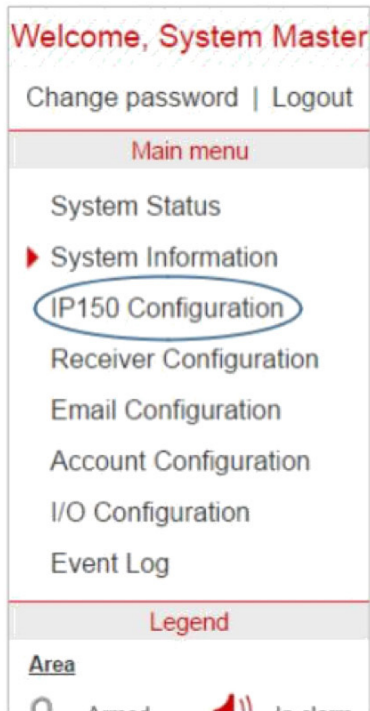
Welcome, System Master

Change password | Logout

Main menu

System Status

System Information

IP150 Configuration

Receiver Configuration

Email Configuration

Account Configuration

I/O Configuration

Event Log

Legend

Area

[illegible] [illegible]